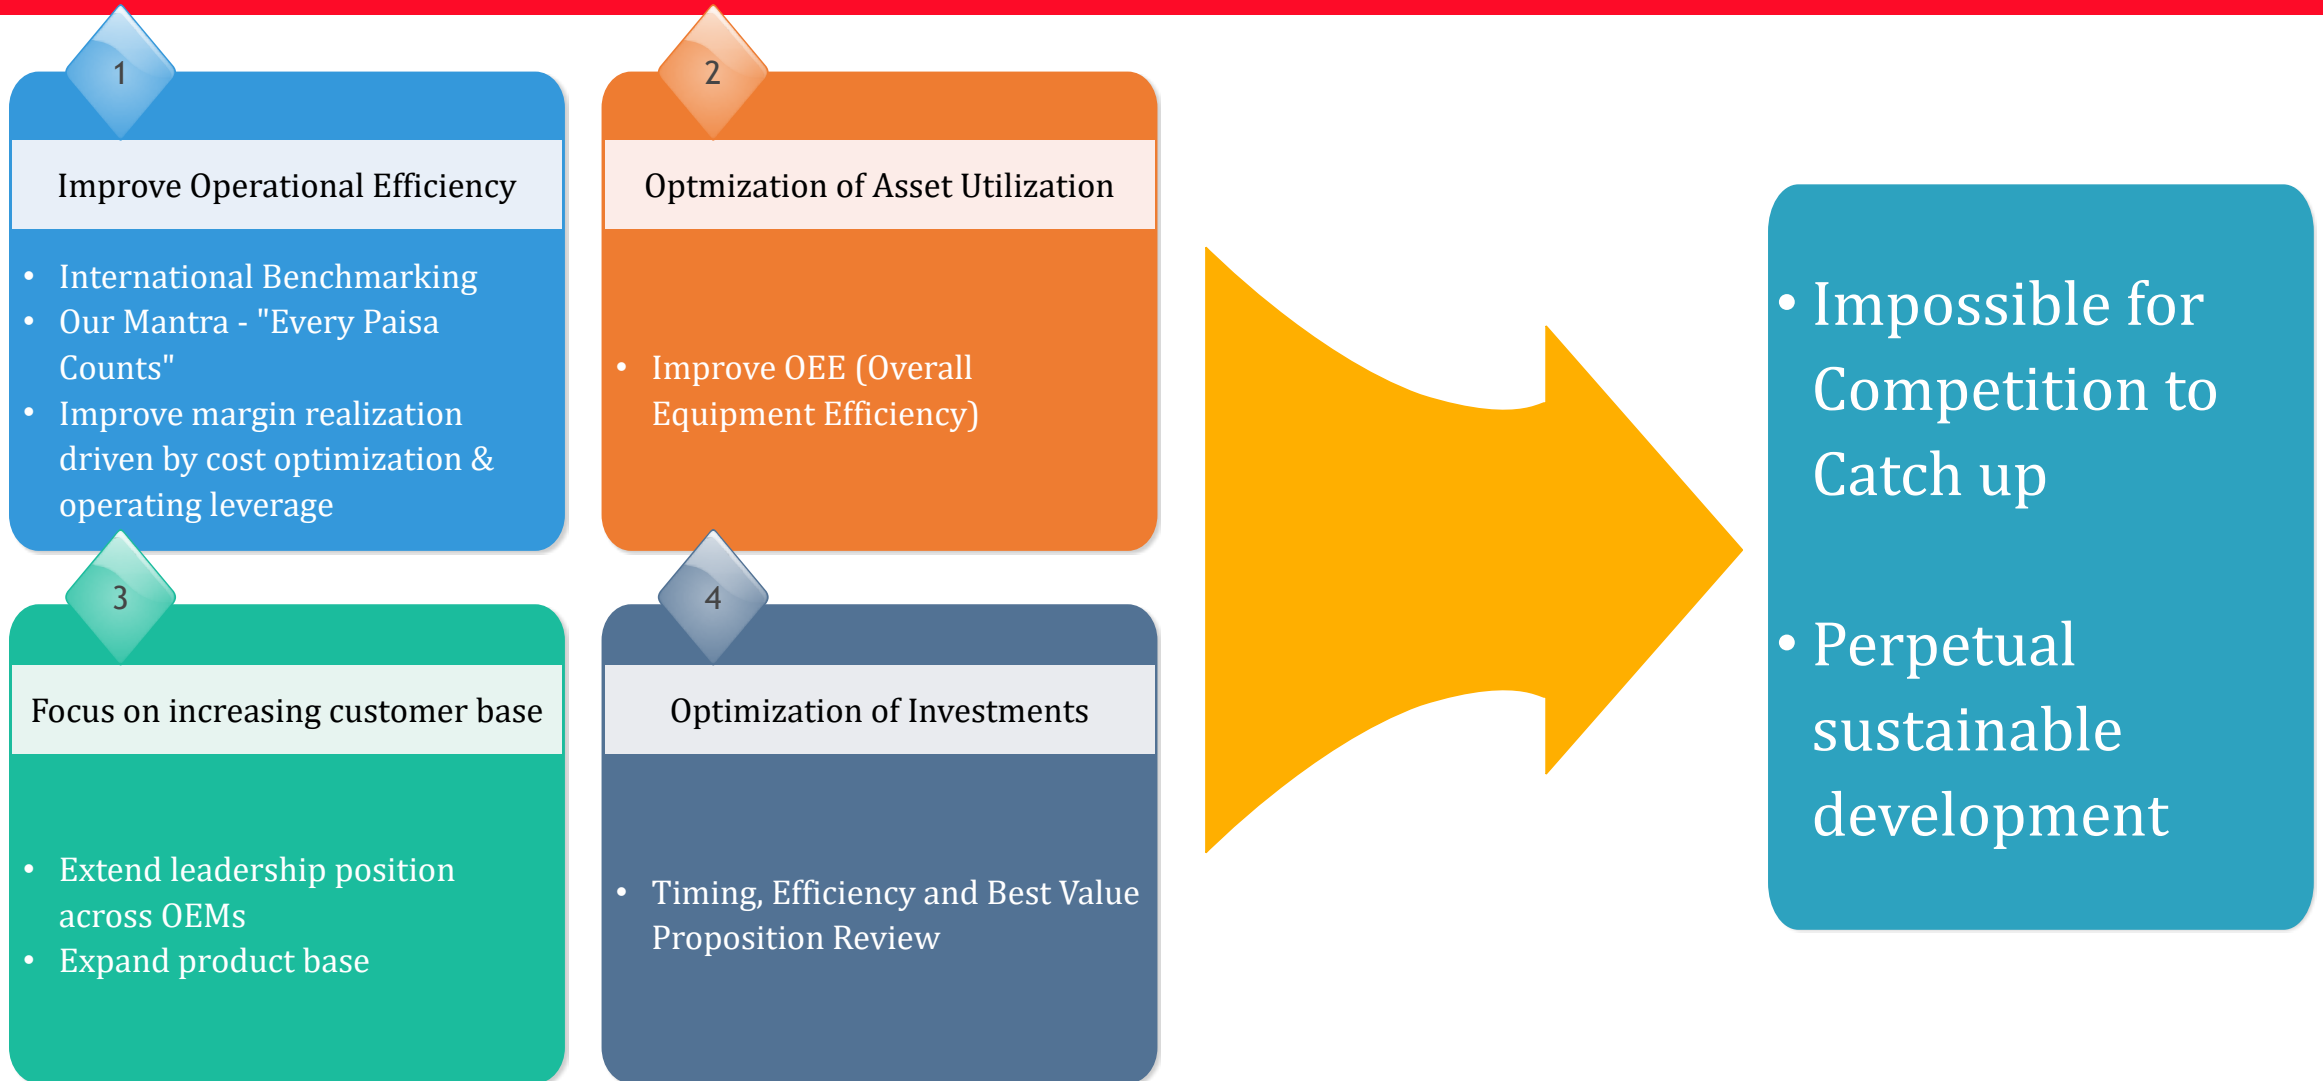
1

Improve Operational Efficiency

- International Benchmarking
- Our Mantra - "Every Paisa Counts"
- Improve margin realization driven by cost optimization & operating leverage

2

Optmization of Asset Utilization

- Improve OEE (Overall Equipment Efficiency)

3

Focus on increasing customer base

- Extend leadership position across OEMs
- Expand product base

4

Optimization of Investments

- Timing, Efficiency and Best Value Proposition Review

- Impossible for Competition to Catch up
- Perpetual sustainable development